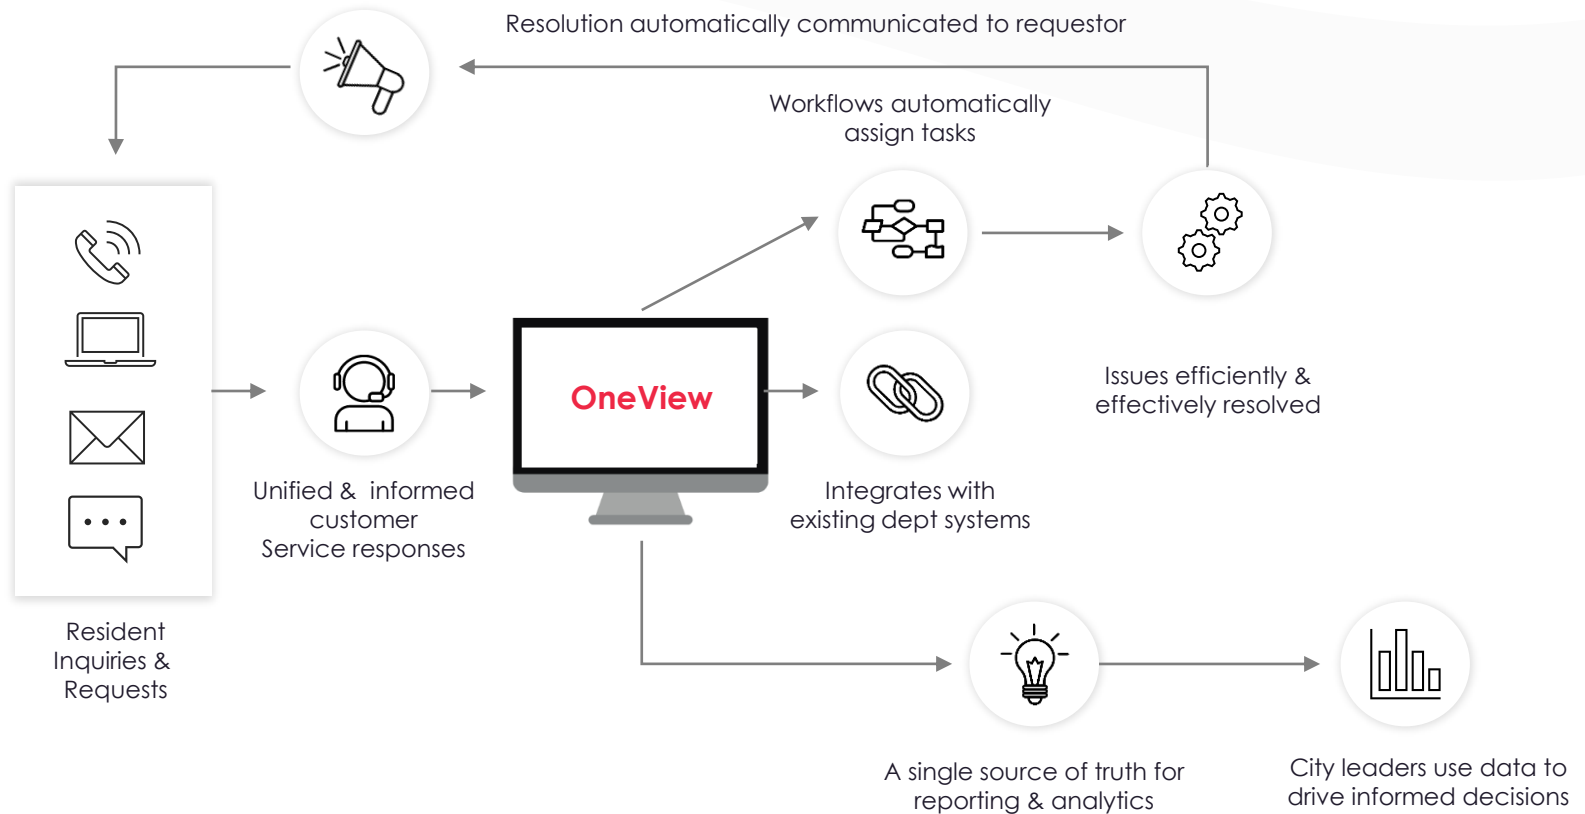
Resolution automatically communicated to requestor

Workflows automatically assign tasks

Issues efficiently & effectively resolved

OneView

Unified & informed customer Service responses

Integrates with existing dept systems

Resident Inquiries & Requests

A single source of truth for reporting & analytics

City leaders use data to drive informed decisions